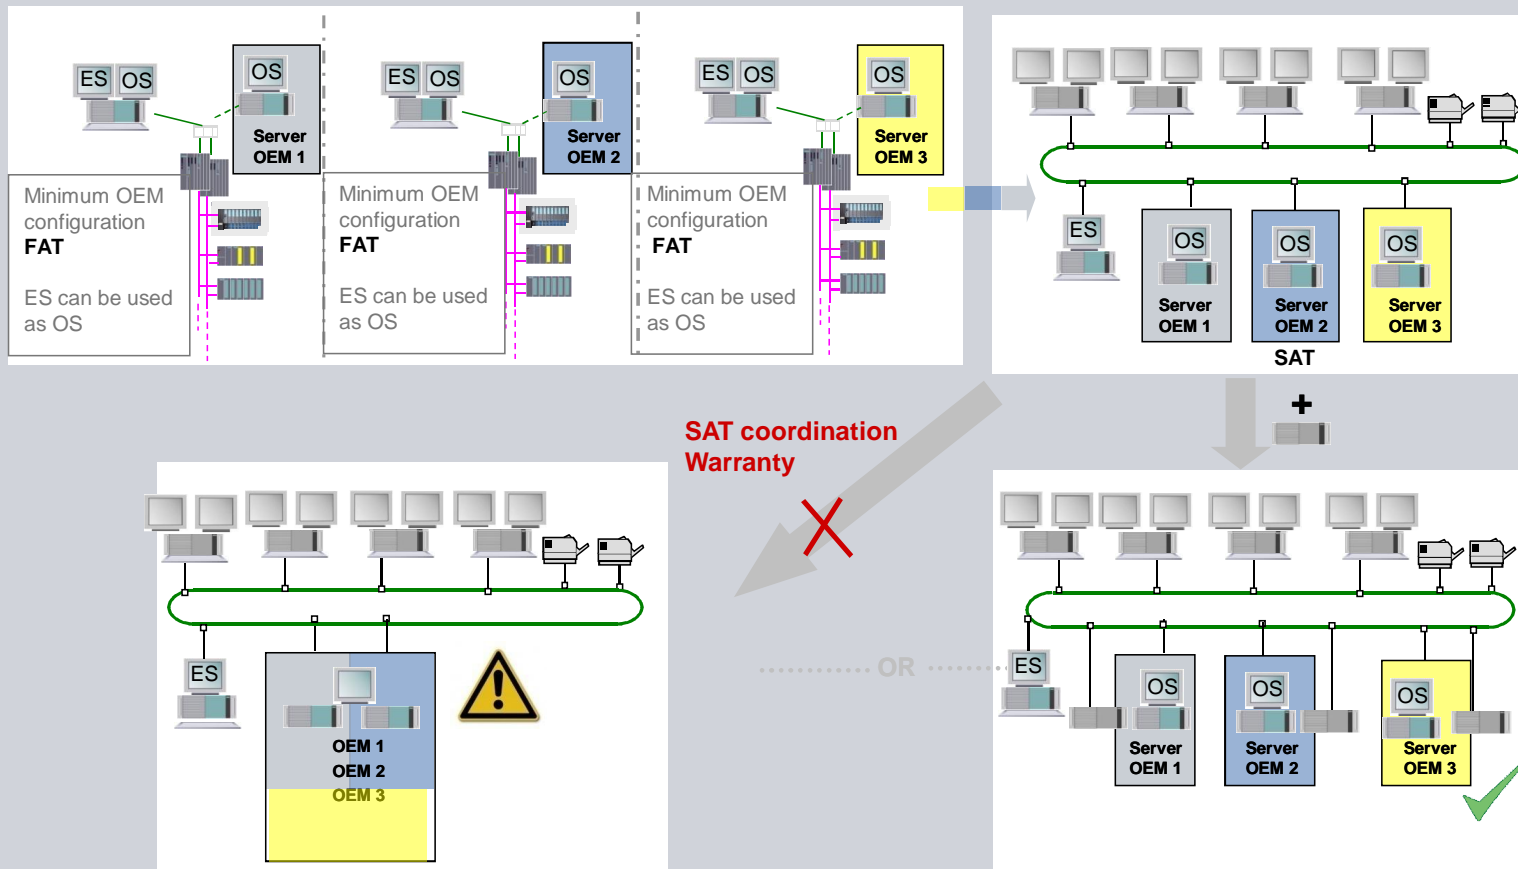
ES OS

OS

Server OEM 1

Minimum OEM configuration
FAT

ES can be used as OS

ES OS

OS

Server OEM 2

Minimum OEM configuration
FAT

ES can be used as OS

ES OS

OS

Server OEM 3

Minimum OEM configuration
FAT

ES can be used as OS

ES

OS
Server OEM 1

OS
Server OEM 2

OS
Server OEM 3

SAT

+

SAT coordination
Warranty

ES

OEM 1
OEM 2
OEM 3

OR

ES

OS
Server OEM 1

OS
Server OEM 2

OS
Server OEM 3